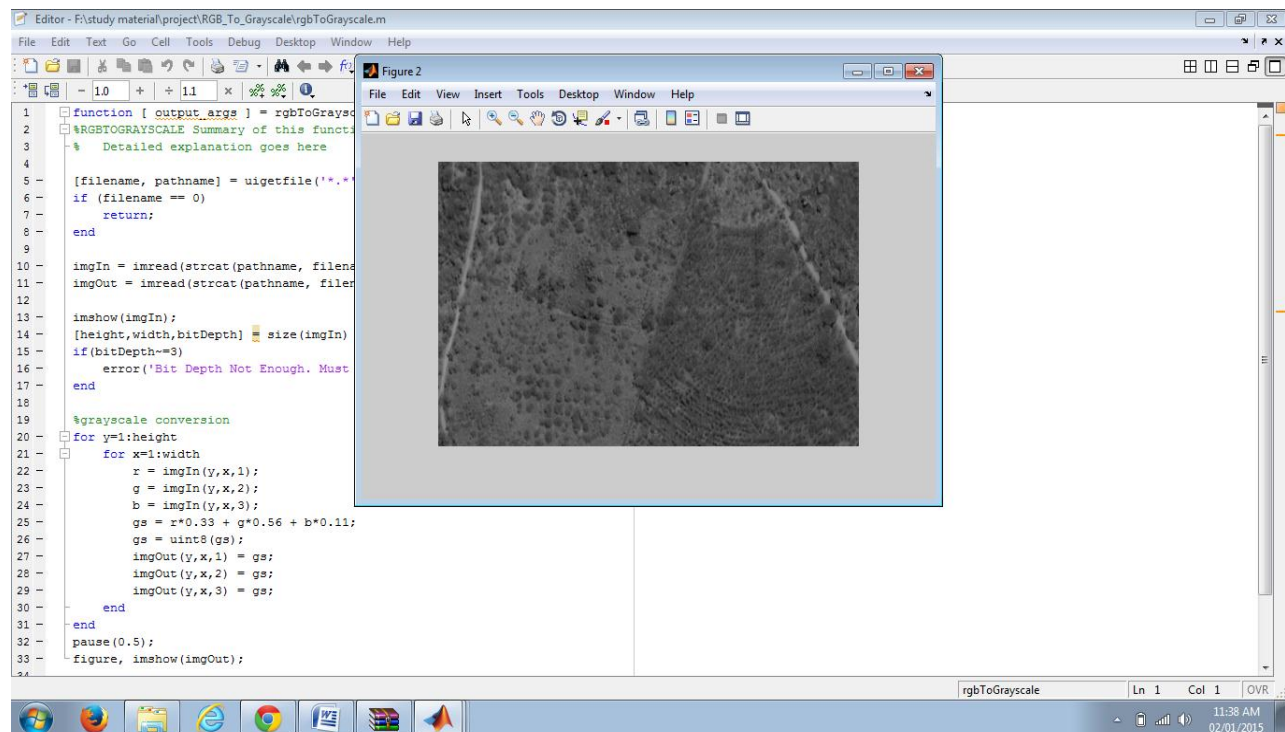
Editor - F:\study material\project\RGB_To_Grayscale\rgbToGrayscale.m

File Edit Text Go Cell Tools Debug Desktop Window Help

- 1.0 + ÷ 1.1 ×

1 function [ output_args ] = rgbToGraysc
2 %RGBTOGRAYSCALE Summary of this functi
3 % Detailed explanation goes here
4
5 - [filename, pathname] = uigetfile('*.*'
6 - if (filename == 0)
7 - return;
8 - end
9
10 - imgIn = imread(strcat(pathname, filena
11 - imgOut = imread(strcat(pathname, filen
12
13 - imshow(imgIn);
14 - [height,width,bitDepth] = size(imgIn)
15 - if(bitDepth~=3)
16 - error('Bit Depth Not Enough. Must
17 - end
18
19 %grayscale conversion
20 - for y=1:height
21 - for x=1:width
22 - r = imgIn(y,x,1);
23 - g = imgIn(y,x,2);
24 - b = imgIn(y,x,3);
25 - gs = r*0.33 + g*0.56 + b*0.11;
26 - gs = uint8(gs);
27 - imgOut(y,x,1) = gs;
28 - imgOut(y,x,2) = gs;
29 - imgOut(y,x,3) = gs;
30 - end
31 - end
32 - pause(0.5);
33 - figure, imshow(imgOut);

Figure 2

File Edit View Insert Tools Desktop Window Help

rgbToGrayscale Ln 1 Col 1 OVR

11:38 AM
02/01/2015